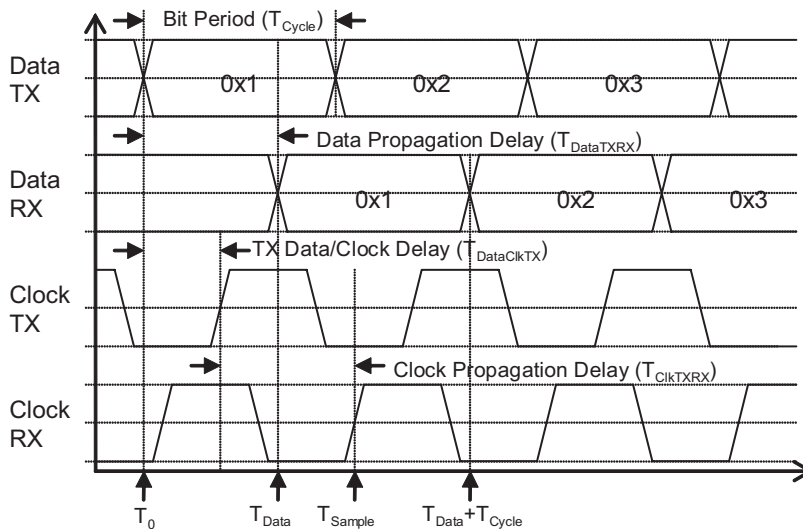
Bit Period ($T_{Cycle}$)

Data TX

0x1

0x2

0x3

Data Propagation Delay ($T_{DataTXRX}$)

Data RX

0x1

0x2

0x3

TX Data/Clock Delay ($T_{DataClkTX}$)

Clock TX

Clock Propagation Delay ($T_{ClkTXRX}$)

Clock RX

$T_0$

$T_{Data}$

$T_{Sample}$

$T_{Data}+T_{Cycle}$